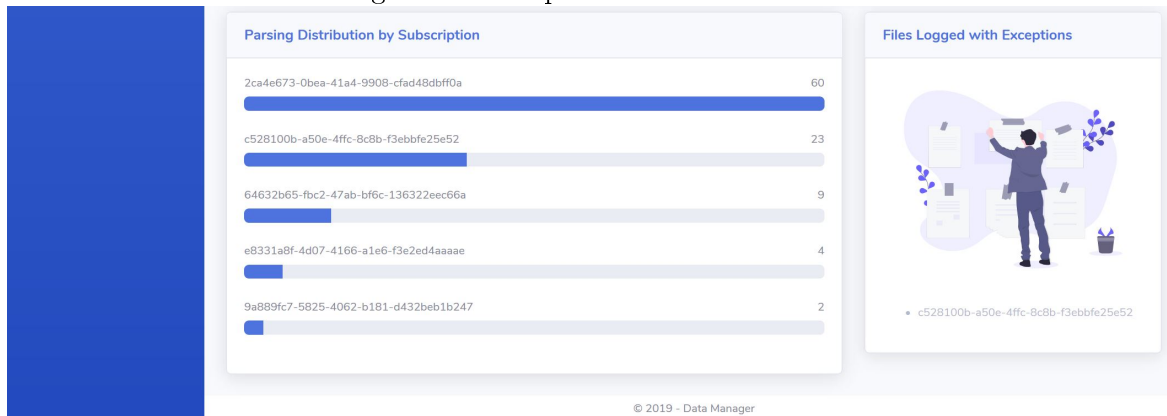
Parsing Distribution by Subscription

2ca4e673-0bea-41a4-9908-cfad48dbff0a 60

c528100b-a50e-4ffc-8c8b-f3ebbfe25e52 23

64632b65-fbc2-47ab-bf6c-136322eec66a 9

e8331a8f-4d07-4166-a1e6-f3e2ed4aaaae 4

9a889fc7-5825-4062-b181-d432beb1b247 2

Files Logged with Exceptions

• c528100b-a50e-4ffc-8c8b-f3ebbfe25e52

© 2019 - Data Manager